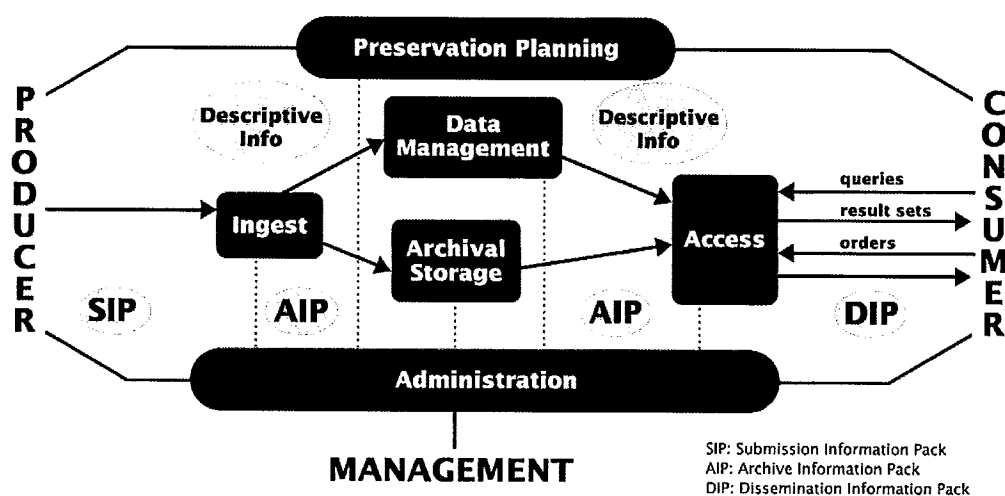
Preservation Planning

PRODUCER

Descriptive Info

Data Management

Descriptive Info

CONSUMER

queries

result sets

orders

Ingest

Archival Storage

Access

SIP

AIP

AIP

DIP

Administration

MANAGEMENT

SIP: Submission Information Pack
AIP: Archive Information Pack
DIP: Dissemination Information Pack